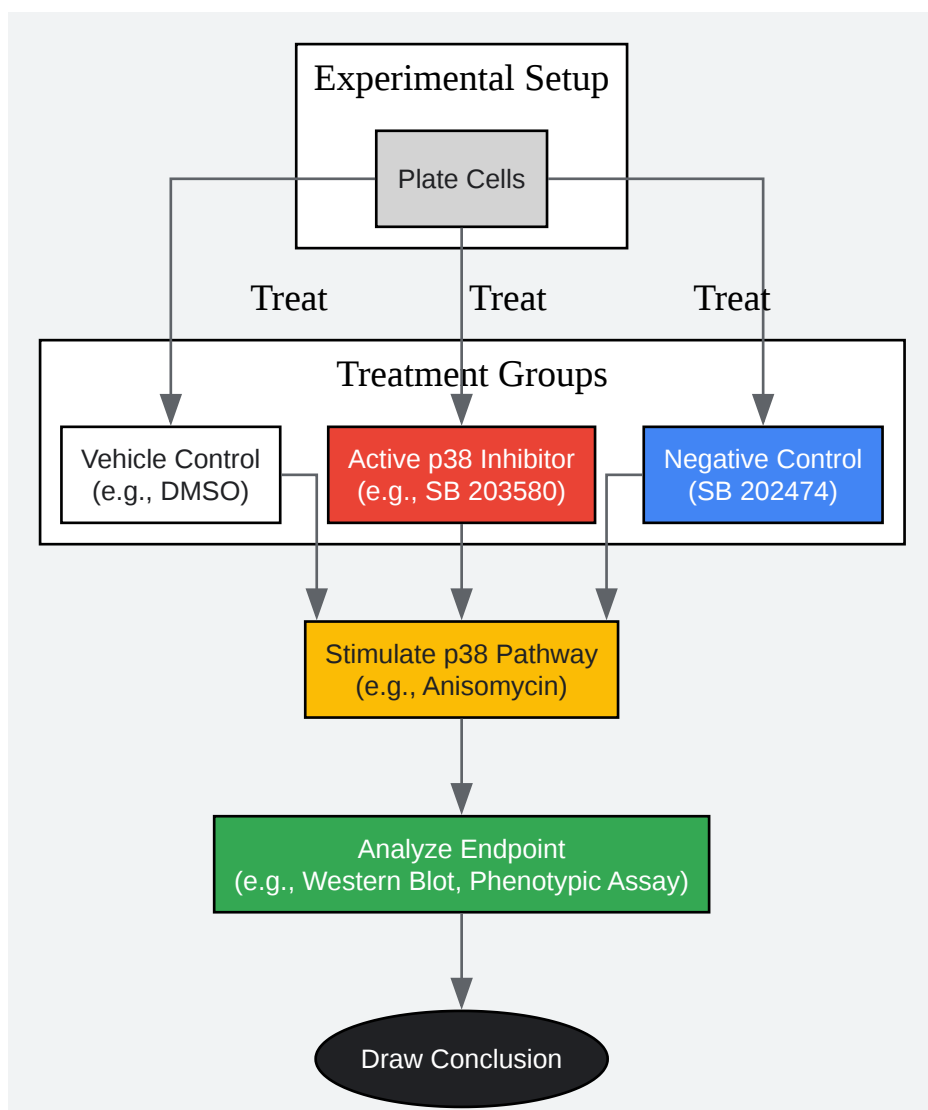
Experimental Setup

Plate Cells

Treat

Treat

Treat

Treatment Groups

Vehicle Control
(e.g., DMSO)

Active p38 Inhibitor
(e.g., SB 203580)

Negative Control
(SB 202474)

Stimulate p38 Pathway
(e.g., Anisomycin)

Analyze Endpoint
(e.g., Western Blot, Phenotypic Assay)

Draw Conclusion